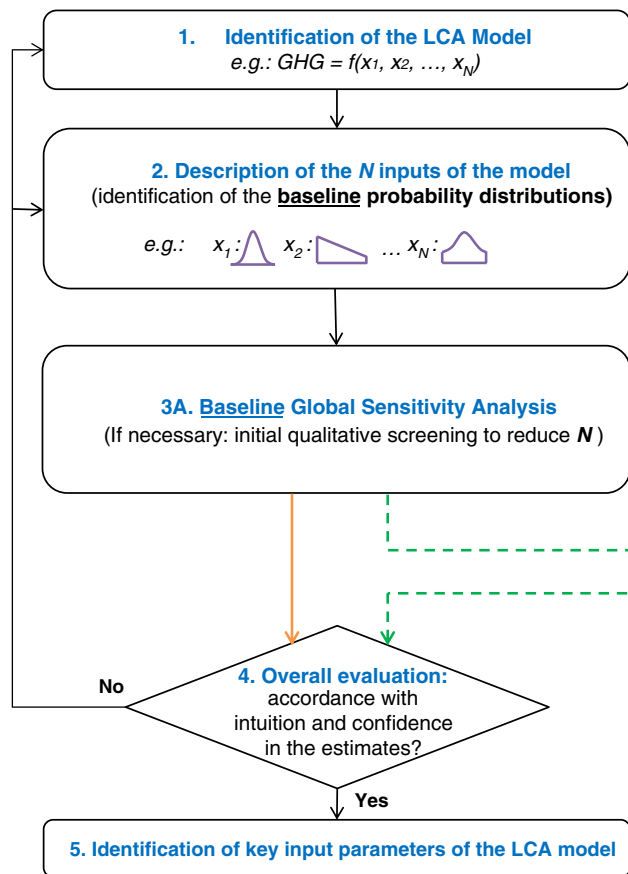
1. Identification of the LCA Model
e.g.: $GHG = f(x_1, x_2, \ldots, x_N)$

2. Description of the $N$ inputs of the model
(identification of the **baseline** probability distributions)

e.g.: $x_1$: $x_2$: … $x_N$:

3A. Baseline Global Sensitivity Analysis
(If necessary: initial qualitative screening to reduce $N$)

No

4. Overall evaluation:
accordance with intuition and confidence in the estimates?

Yes

5. Identification of key input parameters of the LCA model